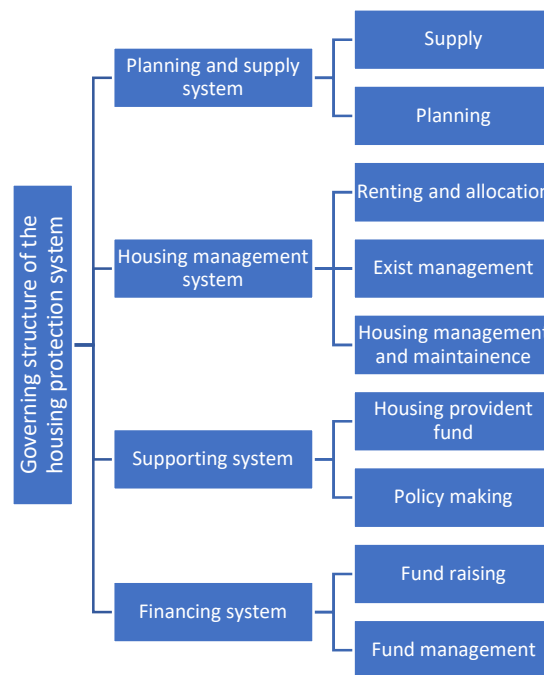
Governing structure of the housing protection system

Planning and supply system

Supply

Planning

Housing management system

Renting and allocation

Exist management

Housing management and maintainence

Supporting system

Housing provident fund

Policy making

Financing system

Fund raising

Fund management